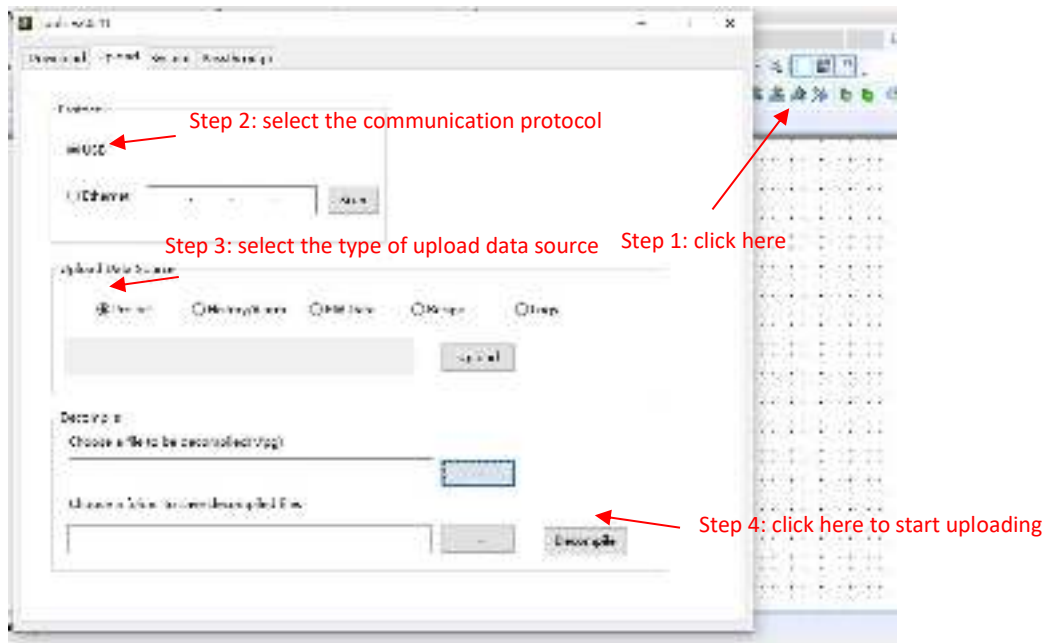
Step 2: select the communication protocol

USB

Ethernet

Step 3: select the type of upload data source

Upload Data Source

Upload

Decompile

Choose a file to be decompiled

Decompile

Step 1: click here

Step 4: click here to start uploading